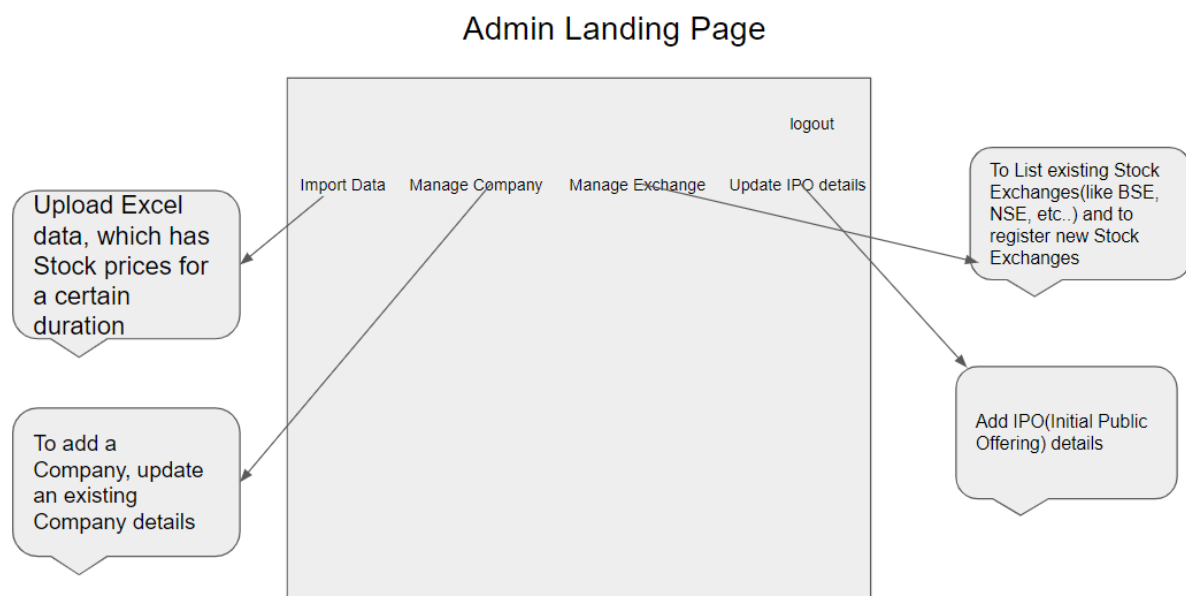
Admin Landing Page

logout

Import Data Manage Company Manage Exchange Update IPO details

Upload Excel data, which has Stock prices for a certain duration

To add a Company, update an existing Company details

To List existing Stock Exchanges(like BSE, NSE, etc..) and to register new Stock Exchanges

Add IPO(Initial Public Offering) details